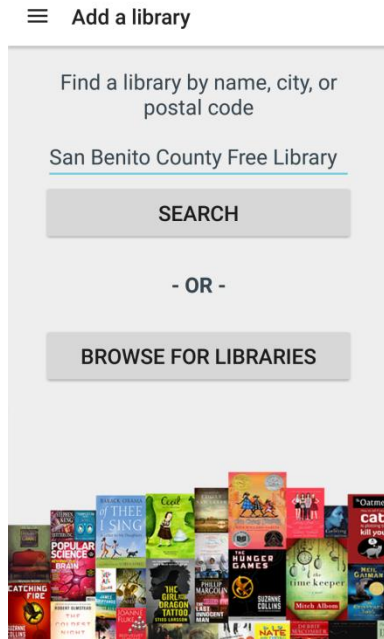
Add a library

Find a library by name, city, or postal code

San Benito County Free Library

SEARCH

- OR -

BROWSE FOR LIBRARIES

STEPHEN KING

POPULAR SCIENCE

BRAIN

BARACK OBAMA

of THEE I SING

Cecil

THE HUNGER GAMES

SUZANNE COLLINS

"Oatmeal"

cat

kill you

CATCHING FIRE

SUZANNE COLLINS

THE GIRL WITH THE DRAGON TATTOO

STIEG LARSSON

PHILLIP MARGOLIN

THE LAST INNOCENT MAN

the time keeper

Mitch Albom

NEIL GAIMAN

NATE

THE COLDEST NIGHT

ROBERT OLMSTEAD